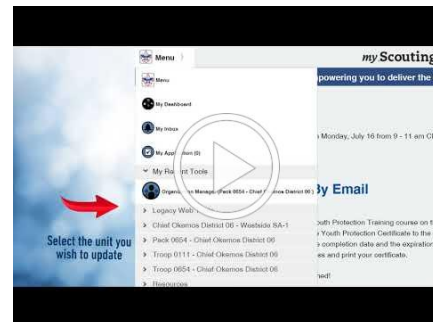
Menu

my Scouting

Menu

powering you to deliver the

My Dashboard

My Inbox

My Appl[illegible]n (0)

Monday, July 16 from 9 - 11 am C

My R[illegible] Tools

Organiz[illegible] Manag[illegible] (Pack 0654 - Chief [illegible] District 06)

By Email

Legacy Web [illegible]

Chief Okemos District 06 - Westside SA-1

Pack 0654 - Chief Okemos District 06

Troop 0111 - Chief Okemos District 06

Troop 0654 - Chief Okemos District 06

Resources

outh Protection Training course on t

Youth Protection Certificate to the

completion date and the expiration

es and print your certificate.

ned!

Select the unit you wish to update